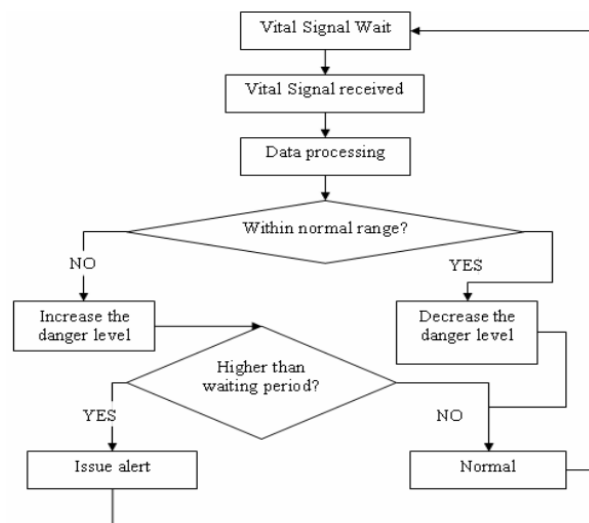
Vital Signal Wait

Vital Signal received

Data processing

Within normal range?

NO

YES

Increase the danger level

Decrease the danger level

Higher than waiting period?

YES

NO

Issue alert

Normal